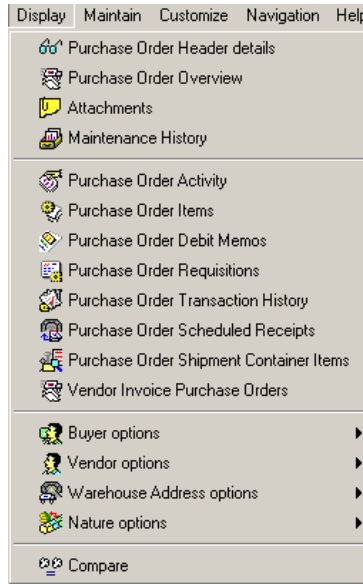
Display Maintain Customize Navigation Help

Purchase Order Header details
Purchase Order Overview
Attachments
Maintenance History

Purchase Order Activity
Purchase Order Items
Purchase Order Debit Memos
Purchase Order Requisitions
Purchase Order Transaction History
Purchase Order Scheduled Receipts
Purchase Order Shipment Container Items
Vendor Invoice Purchase Orders

Buyer options
Vendor options
Warehouse Address options
Nature options

Compare